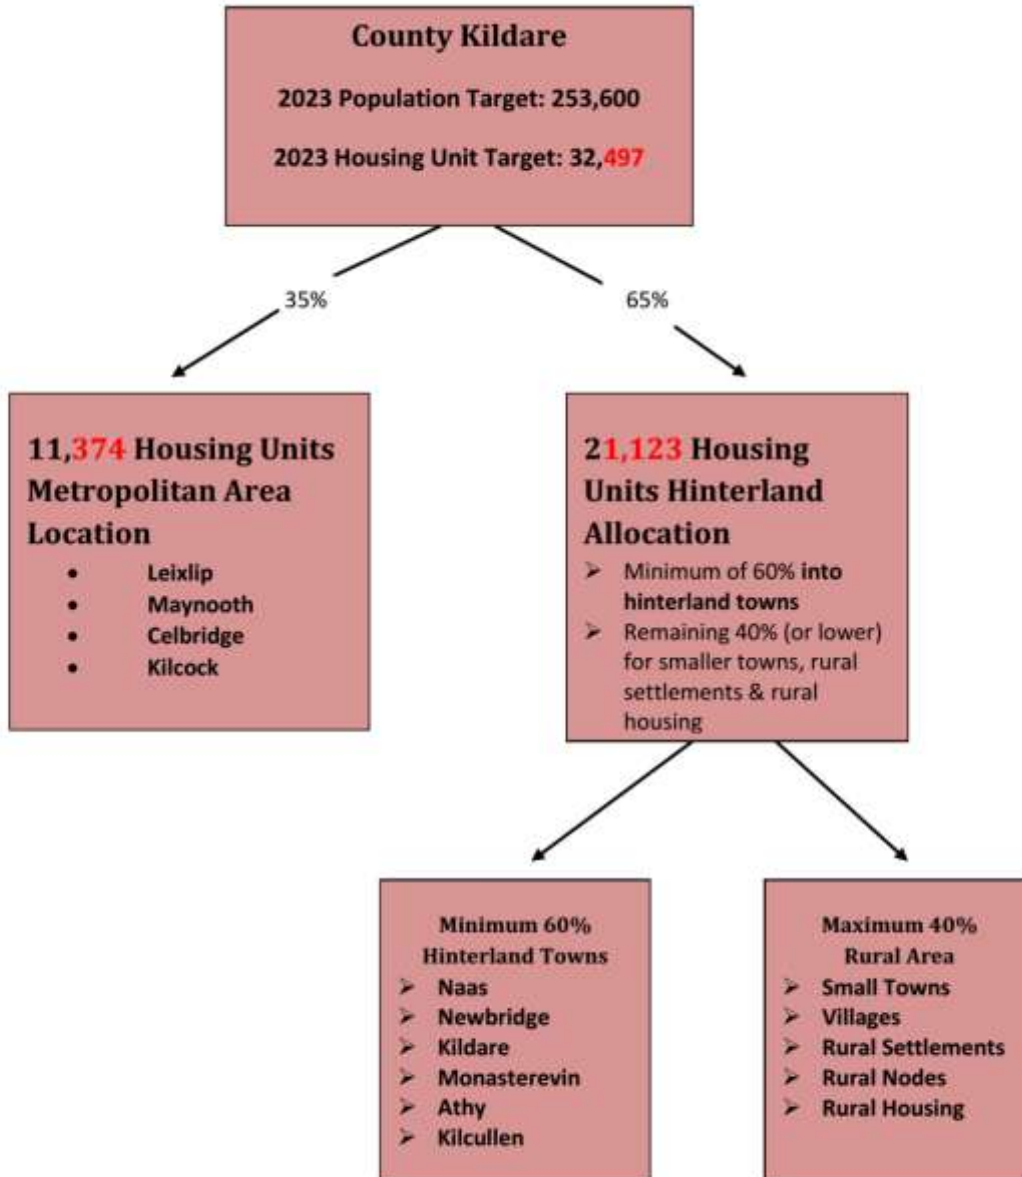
County Kildare

2023 Population Target: 253,600

2023 Housing Unit Target: 32,497

35%

65%

11,374 Housing Units Metropolitan Area Location

- Leixlip
- Maynooth
- Celbridge
- Kilcock

21,123 Housing Units Hinterland Allocation

- Minimum of 60% into hinterland towns
- Remaining 40% (or lower) for smaller towns, rural settlements & rural housing

Minimum 60% Hinterland Towns

- Naas
- Newbridge
- Kildare
- Monasterevin
- Athy
- Kilcullen

Maximum 40% Rural Area

- Small Towns
- Villages
- Rural Settlements
- Rural Nodes
- Rural Housing